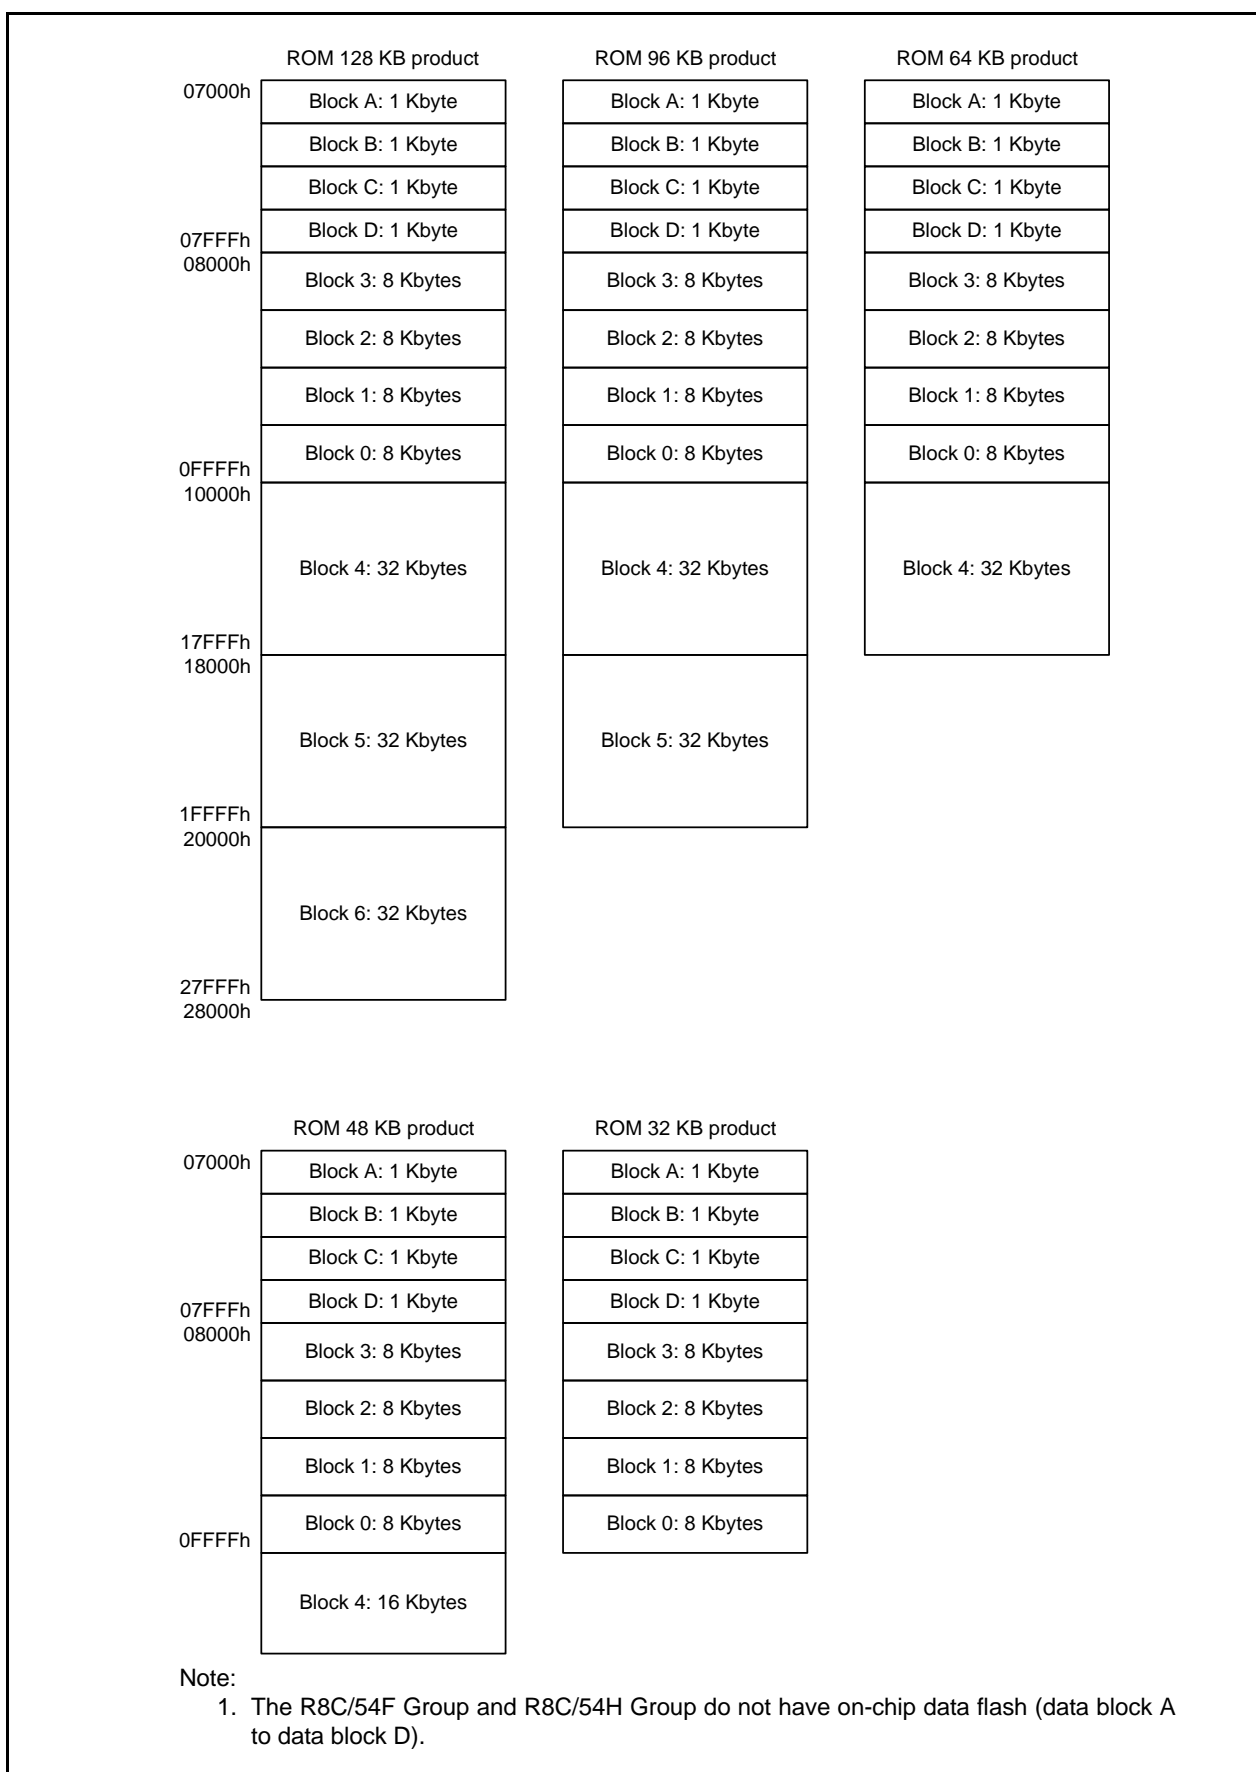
ROM 128 KB product

07000h
Block A: 1 Kbyte
Block B: 1 Kbyte
Block C: 1 Kbyte
Block D: 1 Kbyte
07FFFh
08000h
Block 3: 8 Kbytes
Block 2: 8 Kbytes
Block 1: 8 Kbytes
Block 0: 8 Kbytes
0FFFFh
10000h
Block 4: 32 Kbytes
17FFFh
18000h
Block 5: 32 Kbytes
1FFFFh
20000h
Block 6: 32 Kbytes
27FFFh
28000h

ROM 96 KB product

Block A: 1 Kbyte
Block B: 1 Kbyte
Block C: 1 Kbyte
Block D: 1 Kbyte
Block 3: 8 Kbytes
Block 2: 8 Kbytes
Block 1: 8 Kbytes
Block 0: 8 Kbytes
Block 4: 32 Kbytes
Block 5: 32 Kbytes

ROM 64 KB product

Block A: 1 Kbyte
Block B: 1 Kbyte
Block C: 1 Kbyte
Block D: 1 Kbyte
Block 3: 8 Kbytes
Block 2: 8 Kbytes
Block 1: 8 Kbytes
Block 0: 8 Kbytes
Block 4: 32 Kbytes

ROM 48 KB product

07000h
Block A: 1 Kbyte
Block B: 1 Kbyte
Block C: 1 Kbyte
Block D: 1 Kbyte
07FFFh
08000h
Block 3: 8 Kbytes
Block 2: 8 Kbytes
Block 1: 8 Kbytes
Block 0: 8 Kbytes
0FFFFh
Block 4: 16 Kbytes

ROM 32 KB product

Block A: 1 Kbyte
Block B: 1 Kbyte
Block C: 1 Kbyte
Block D: 1 Kbyte
Block 3: 8 Kbytes
Block 2: 8 Kbytes
Block 1: 8 Kbytes
Block 0: 8 Kbytes

Note:
1. The R8C/54F Group and R8C/54H Group do not have on-chip data flash (data block A to data block D).